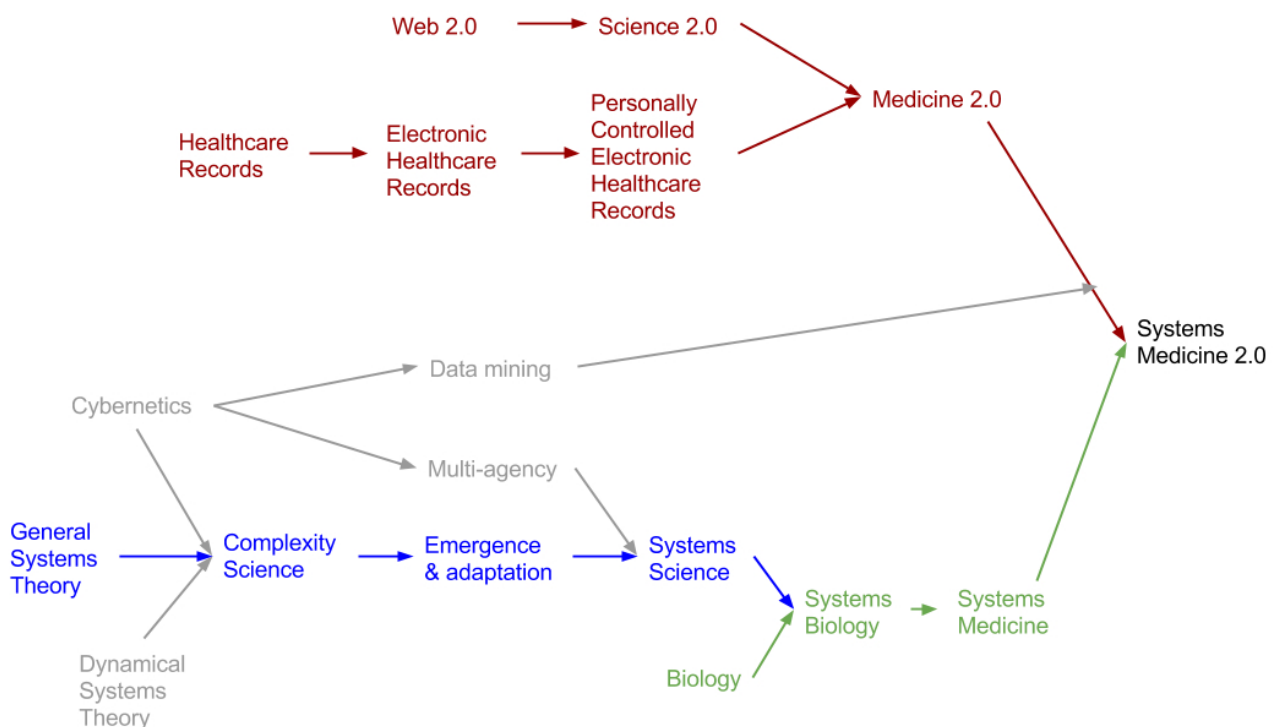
Web 2.0
Science 2.0
Medicine 2.0
Healthcare Records
Electronic Healthcare Records
Personally Controlled Electronic Healthcare Records
Systems Medicine 2.0
Data mining
Cybernetics
Multi-agency
General Systems Theory
Complexity Science
Emergence & adaptation
Systems Science
Systems Biology
Systems Medicine
Dynamical Systems Theory
Biology